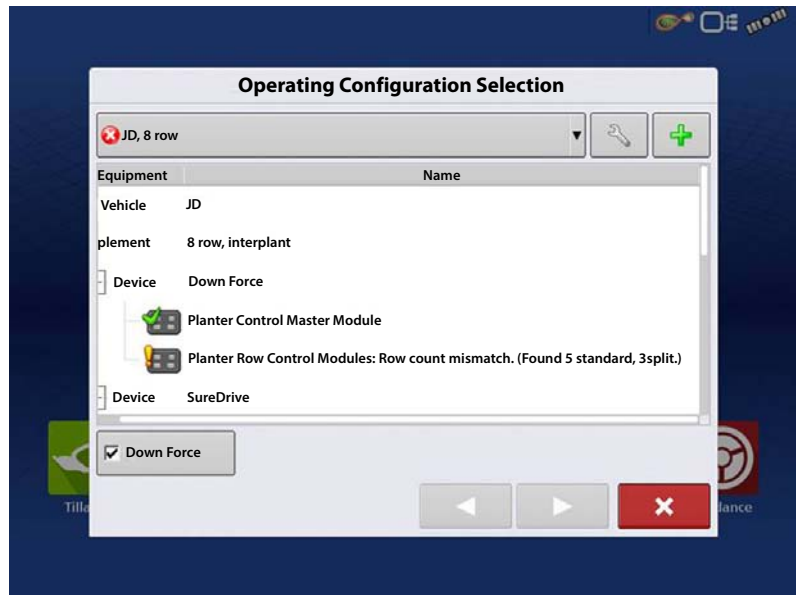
Operating Configuration Selection

JD, 8 row

| Equipment | Name |
|---|---|
| Vehicle | JD |
| plement | 8 row, interplant |
| Device | Down Force |
| | Planter Control Master Module |
| | Planter Row Control Modules: Row count mismatch. (Found 5 standard, 3split.) |
| Device | SureDrive |

Down Force

Tilla

dance